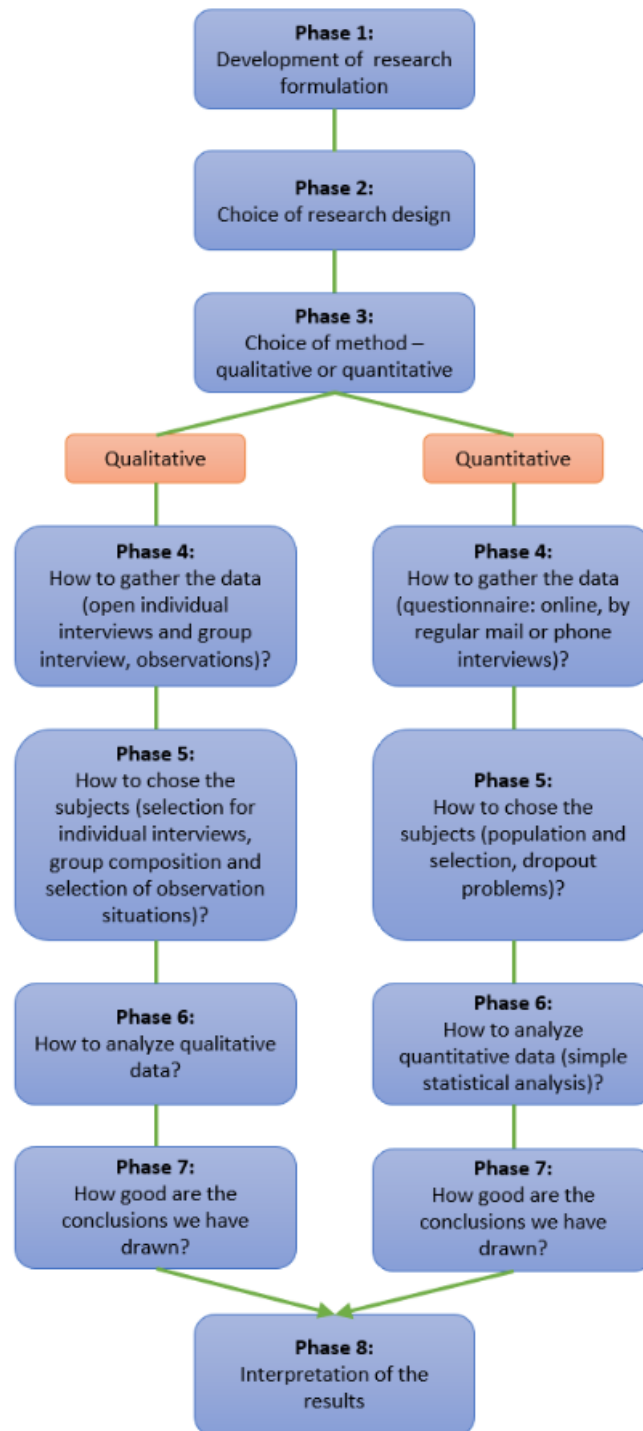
Phase 1:
Development of research formulation

Phase 2:
Choice of research design

Phase 3:
Choice of method – qualitative or quantitative

Qualitative

Phase 4:
How to gather the data (open individual interviews and group interview, observations)?

Phase 5:
How to chose the subjects (selection for individual interviews, group composition and selection of observation situations)?

Phase 6:
How to analyze qualitative data?

Phase 7:
How good are the conclusions we have drawn?

Quantitative

Phase 4:
How to gather the data (questionnaire: online, by regular mail or phone interviews)?

Phase 5:
How to chose the subjects (population and selection, dropout problems)?

Phase 6:
How to analyze quantitative data (simple statistical analysis)?

Phase 7:
How good are the conclusions we have drawn?

Phase 8:
Interpretation of the results